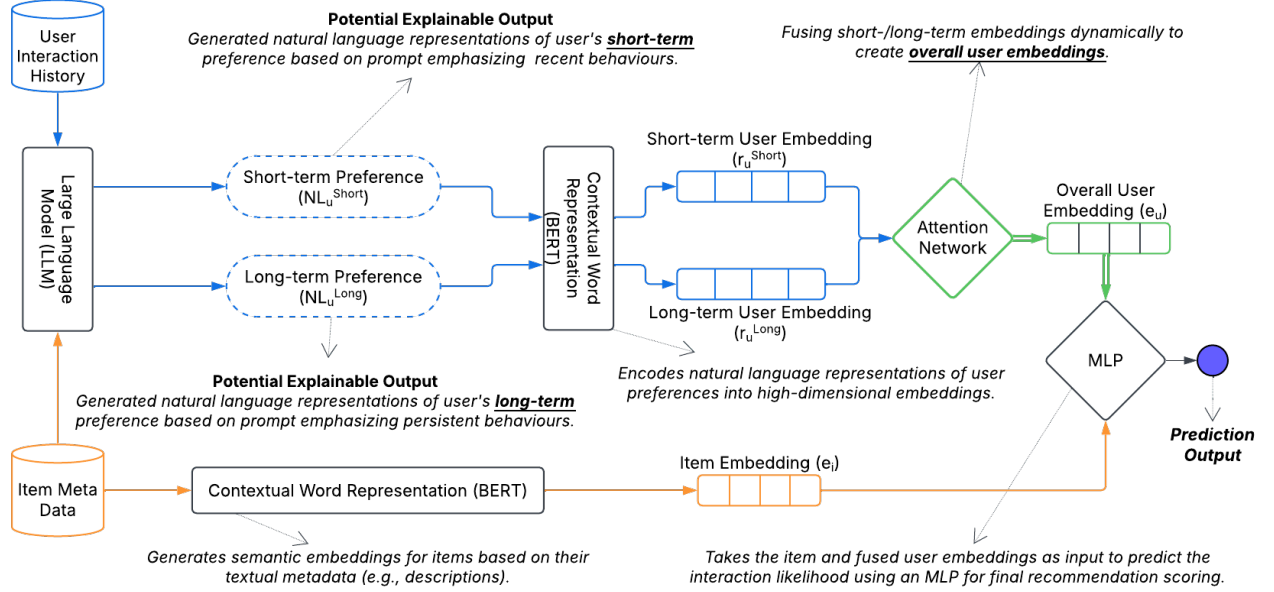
User Interaction History

Potential Explainable Output
Generated natural language representations of user's short-term preference based on prompt emphasizing recent behaviours.

Fusing short-/long-term embeddings dynamically to create overall user embeddings.

Large Language Model (LLM)

Short-term Preference ($NL_u^{Short}$)

Long-term Preference ($NL_u^{Long}$)

Contextual Word Representation (BERT)

Short-term User Embedding ($r_u^{Short}$)

Long-term User Embedding ($r_u^{Long}$)

Attention Network

Overall User Embedding ($e_u$)

MLP

Prediction Output

Potential Explainable Output
Generated natural language representations of user's long-term preference based on prompt emphasizing persistent behaviours.

Encodes natural language representations of user preferences into high-dimensional embeddings.

Item Meta Data

Contextual Word Representation (BERT)

Item Embedding ($e_i$)

Generates semantic embeddings for items based on their textual metadata (e.g., descriptions).

Takes the item and fused user embeddings as input to predict the interaction likelihood using an MLP for final recommendation scoring.